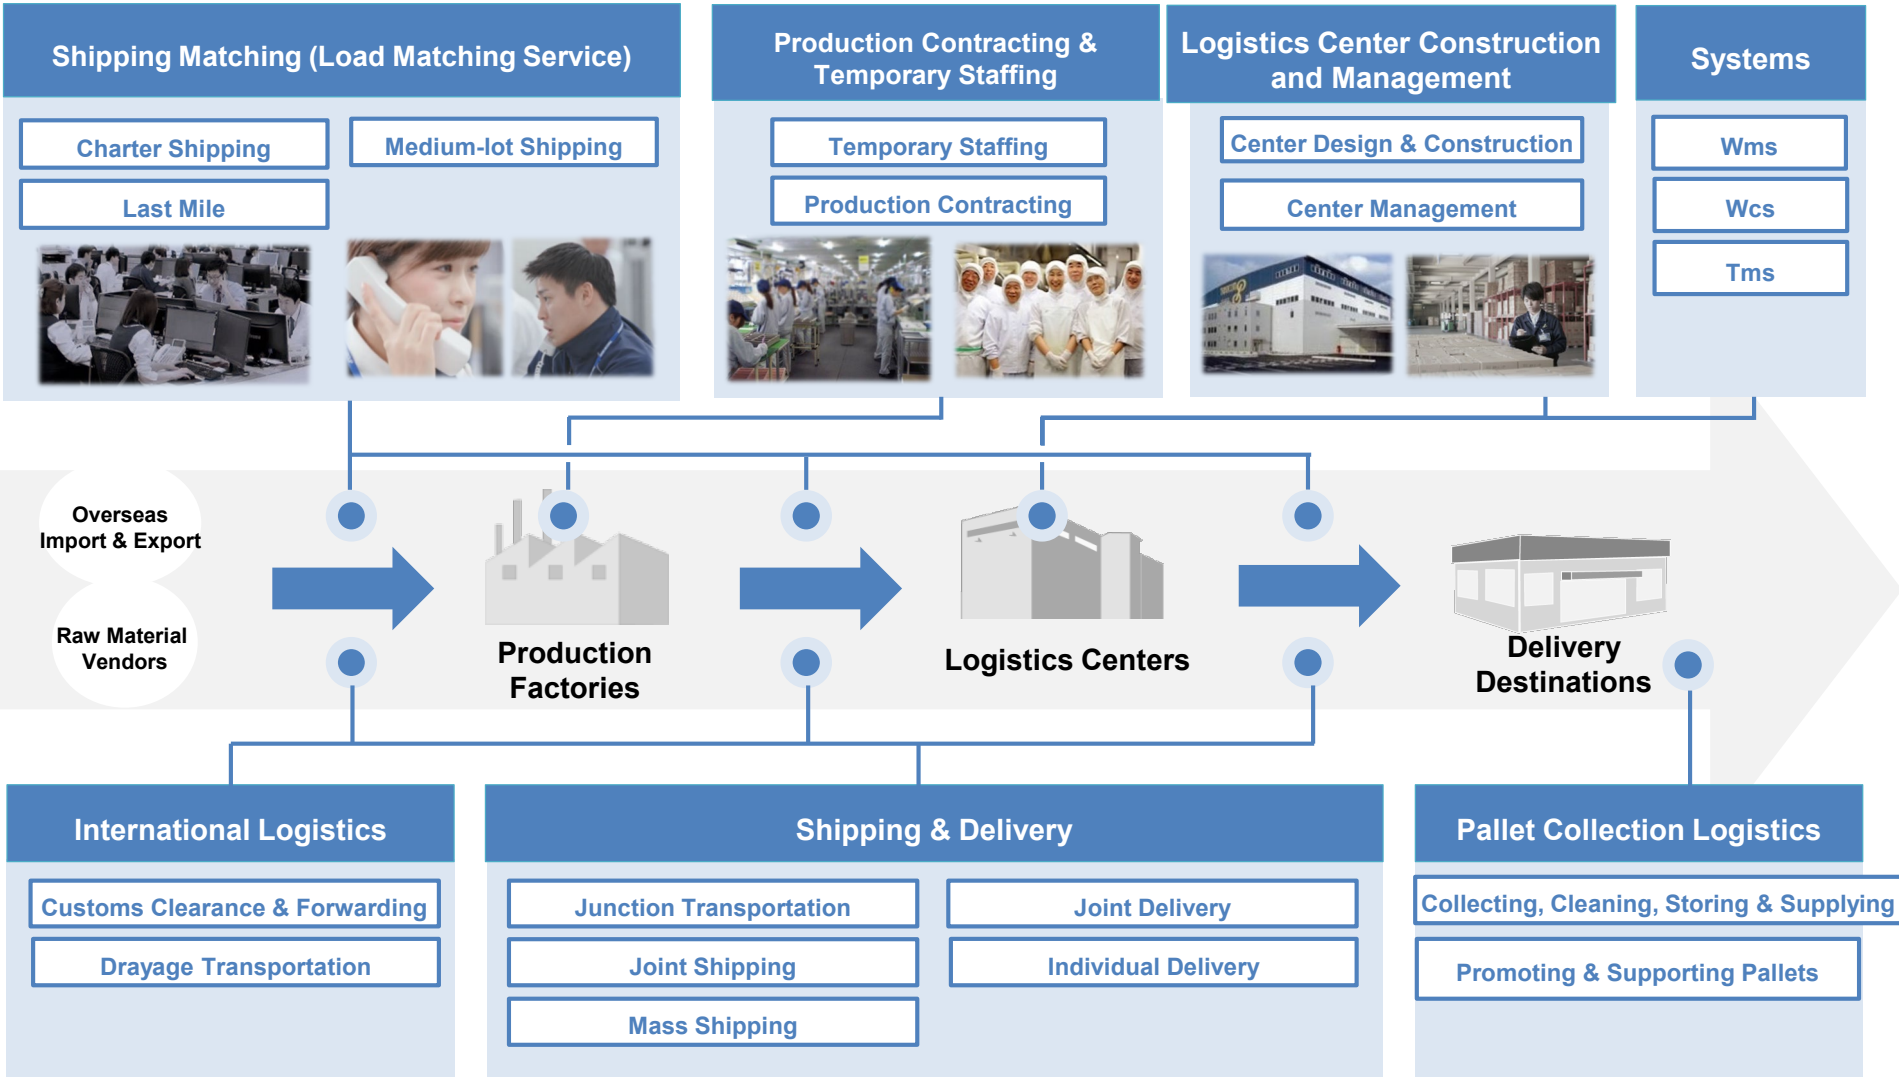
Shipping Matching (Load Matching Service)

Charter Shipping

Medium-lot Shipping

Last Mile

Production Contracting & Temporary Staffing

Temporary Staffing

Production Contracting

Logistics Center Construction and Management

Center Design & Construction

Center Management

Systems

Wms

Wcs

Tms

Overseas Import & Export

Raw Material Vendors

Production Factories

Logistics Centers

Delivery Destinations

International Logistics

Customs Clearance & Forwarding

Drayage Transportation

Shipping & Delivery

Junction Transportation

Joint Delivery

Joint Shipping

Individual Delivery

Mass Shipping

Pallet Collection Logistics

Collecting, Cleaning, Storing & Supplying

Promoting & Supporting Pallets